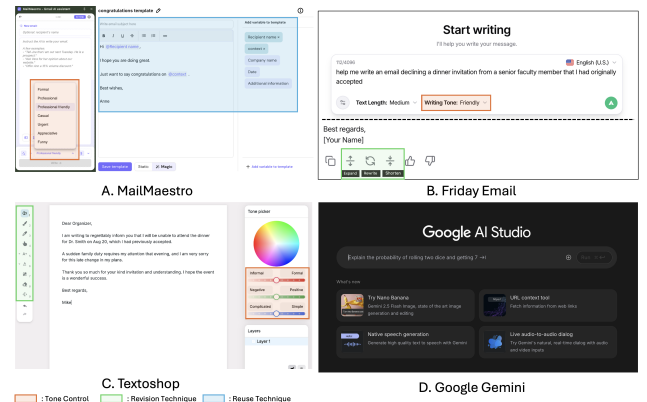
congratulations template

Add variable to template

Recipient name

Company name

Date

Additional information

Hi [Recipient name],

I hope you are doing great.

Just want to say congratulations on

Best wishes,

Anna

Formal

Professional

Professional-friendly

Casual

Urgent

Appreciative

Funny

Save template

Magic

Add variable to template

A. MailMaestro

Start writing

I'll help you write your message.

English (U.S.)

help me write an email declining a dinner invitation from a senior faculty member that I had originally accepted

Text Length: Medium

Writing Tone: Friendly

Best regards,
[Your Name]

Expand

Rewrite

Shorten

B. Friday Email

Dear Organizer,

I am writing to regretfully inform you that I will be unable to attend the dinner for Dr. Smith on Aug 20, which I had previously accepted.

A sudden family duty requires my attention that evening, and I am very sorry for this late change in my plans.

Thank you so much for your kind invitation and understanding. I hope the event is a wonderful success.

Best regards,

Mike

Tone picker

Informal

Formal

Negative

Positive

Complicated

Simple

Layers

Layer 1

C. Textoshop

Google AI Studio

Explain the probability of rolling two dice and getting 7

What's new

Try Nano Banana

Gemini 2.5 Flash Image, state of the art image generation and editing

URL context tool

Fetch information from web links

Native speech generation

Generate high quality text to speech with Gemini

Live audio-to-audio dialog

Try Gemini's natural, real-time dialog with audio and video inputs

D. Google Gemini

: Tone Control

: Revision Technique

: Reuse Technique